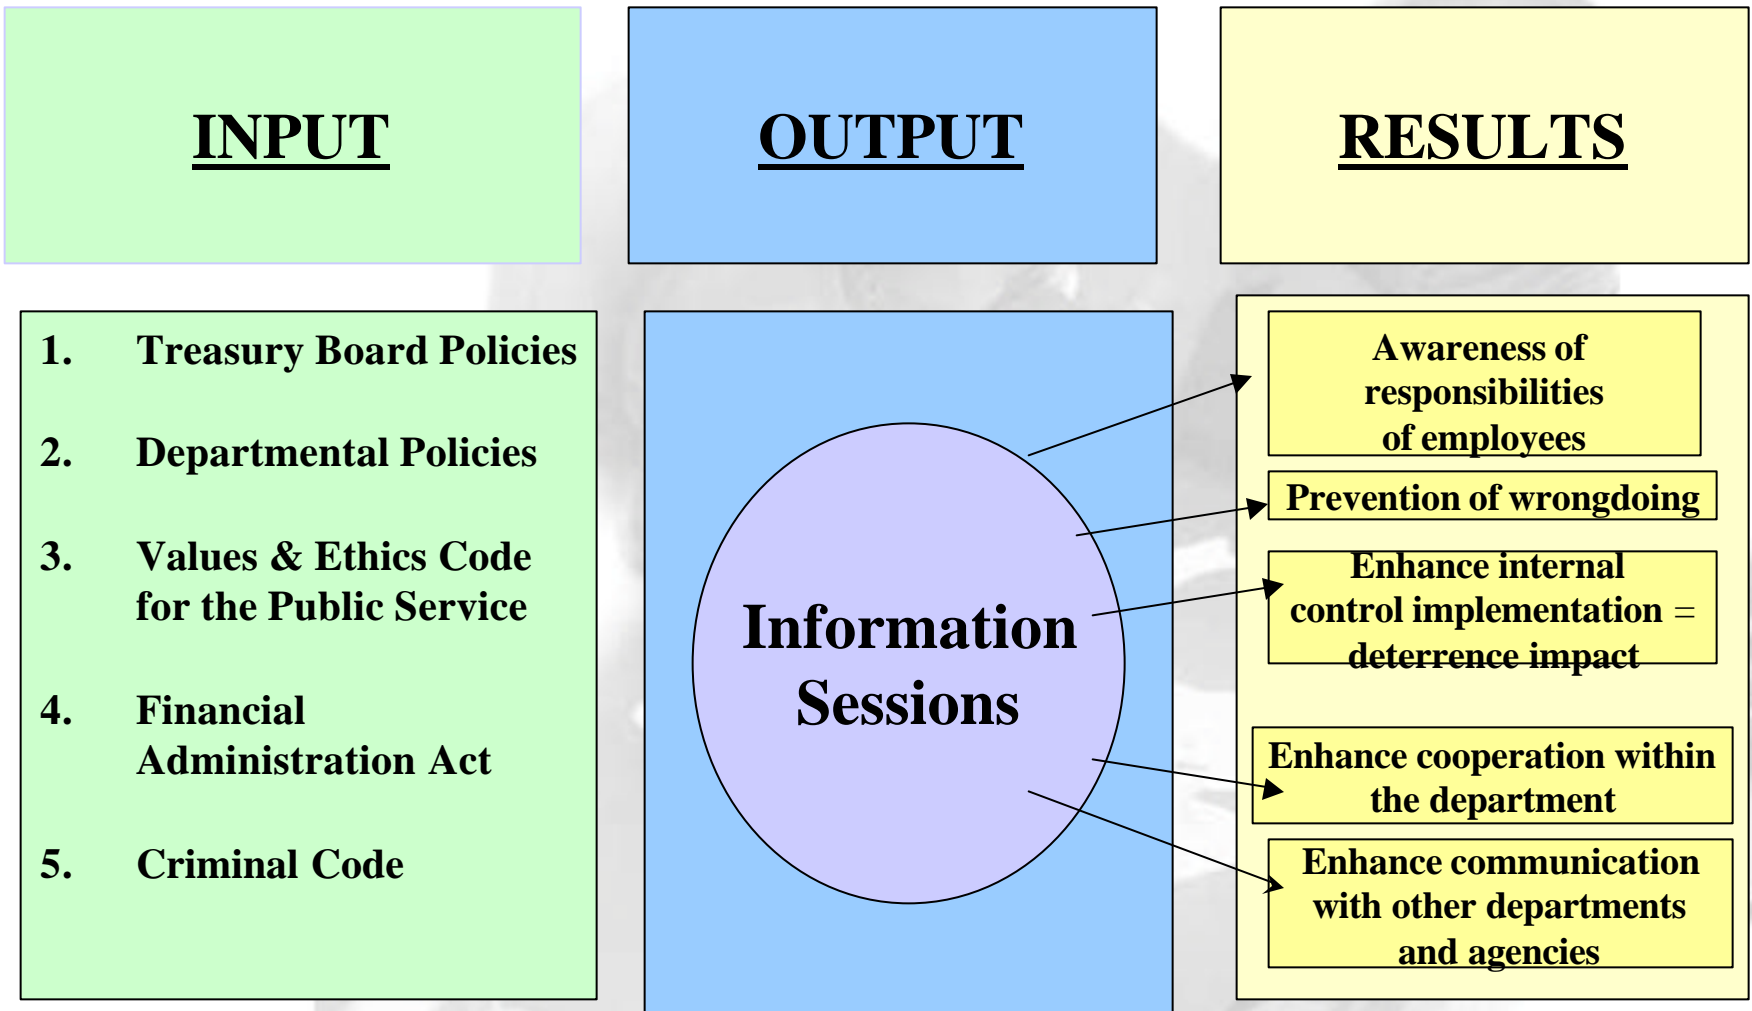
INPUT

OUTPUT

RESULTS

1. Treasury Board Policies

2. Departmental Policies

3. Values & Ethics Code for the Public Service

4. Financial Administration Act

5. Criminal Code

Information Sessions

Awareness of responsibilities of employees

Prevention of wrongdoing

Enhance internal control implementation = deterrence impact

Enhance cooperation within the department

Enhance communication with other departments and agencies